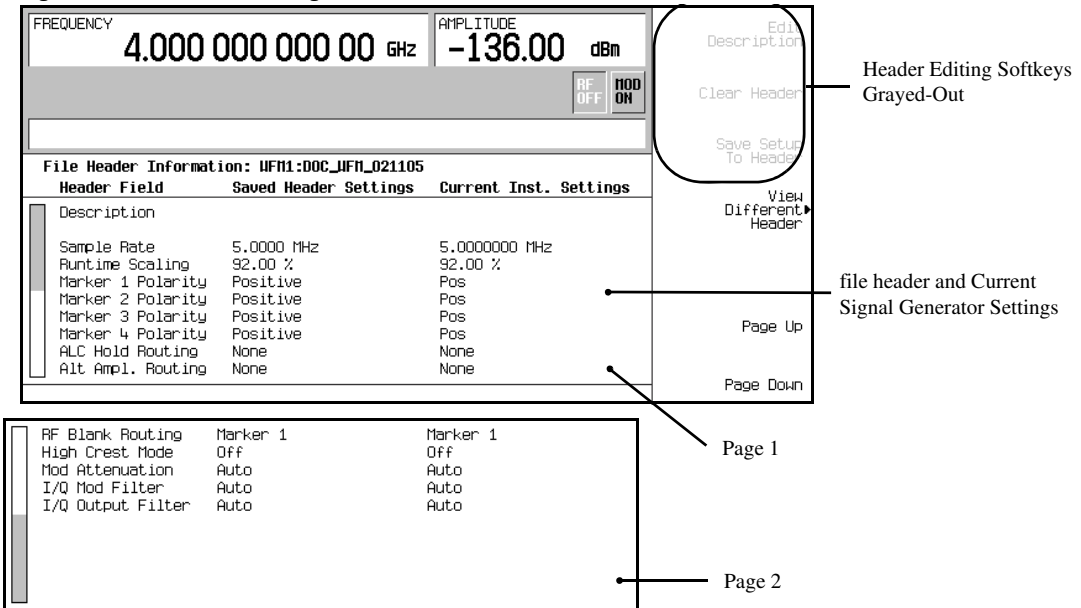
FREQUENCY
4.000 000 000 00 GHz
AMPLITUDE
-136.00 dBm
RF OFF
MOD ON

Edit Description
Clear Header
Save Setup To Header
View Different Header
Page Up
Page Down

Header Editing Softkeys Grayed-Out

File Header Information: WFM1:DOC_WFM_021105

| Header Field | Saved Header Settings | Current Inst. Settings |
|---|---|---|
| Description | | |
| Sample Rate | 5.0000 MHz | 5.0000000 MHz |
| Runtime Scaling | 92.00 % | 92.00 % |
| Marker 1 Polarity | Positive | Pos |
| Marker 2 Polarity | Positive | Pos |
| Marker 3 Polarity | Positive | Pos |
| Marker 4 Polarity | Positive | Pos |
| ALC Hold Routing | None | None |
| Alt Ampl. Routing | None | None |

file header and Current Signal Generator Settings

Page 1

| | | |
|---|---|---|
| RF Blank Routing | Marker 1 | Marker 1 |
| High Crest Mode | Off | Off |
| Mod Attenuation | Auto | Auto |
| I/Q Mod Filter | Auto | Auto |
| I/Q Output Filter | Auto | Auto |

Page 2